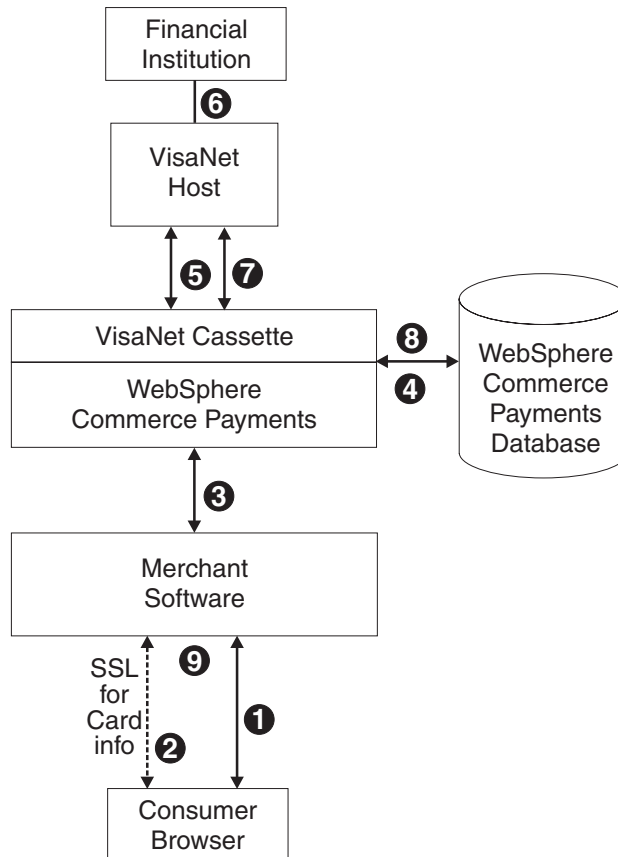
Financial Institution

6

VisaNet Host

5

7

VisaNet Cassette

WebSphere Commerce Payments

8

4

WebSphere Commerce Payments Database

3

Merchant Software

SSL for Card info

9

2

1

Consumer Browser